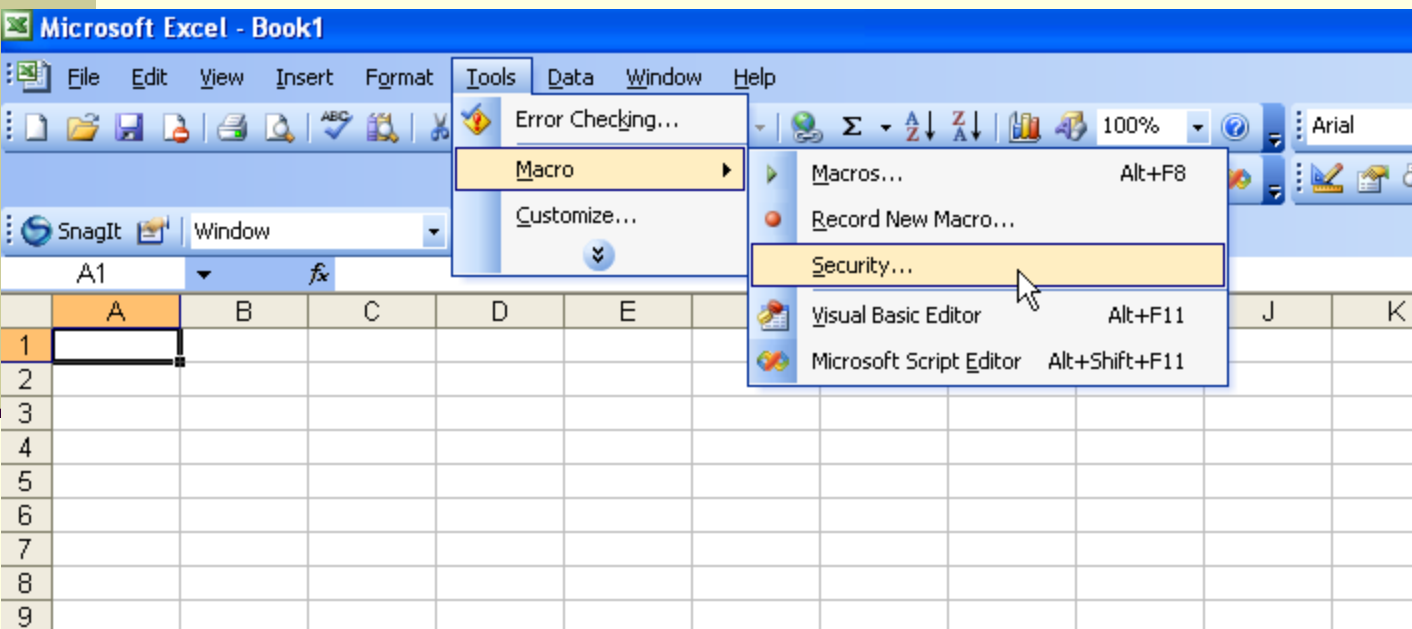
Microsoft Excel - Book1

File Edit View Insert Format Tools Data Window Help

100% Arial

SnagIt Window

A1 fx

Error Checking...
Macro
Customize...

Macros... Alt+F8
Record New Macro...
Security...
Visual Basic Editor Alt+F11
Microsoft Script Editor Alt+Shift+F11

| | A | B | C | D | E | | | | | J | K |
|---|---|---|---|---|---|---|---|---|---|---|---|
| 1 | | | | | | | | | | | |
| 2 | | | | | | | | | | | |
| 3 | | | | | | | | | | | |
| 4 | | | | | | | | | | | |
| 5 | | | | | | | | | | | |
| 6 | | | | | | | | | | | |
| 7 | | | | | | | | | | | |
| 8 | | | | | | | | | | | |
| 9 | | | | | | | | | | | |